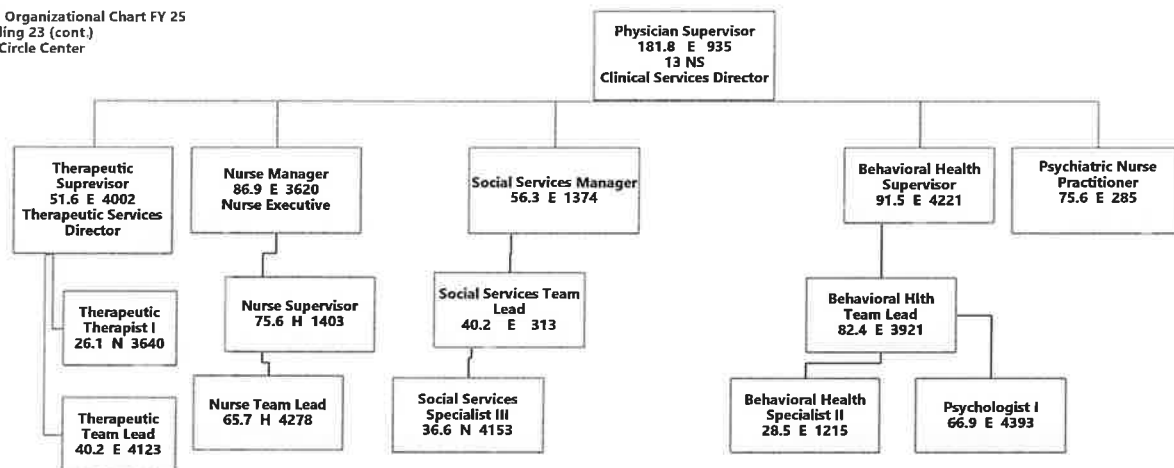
Organizational Chart FY 25
ling 23 (cont.)
Circle Center

Physician Supervisor
181.8 E 935
13 NS
Clinical Services Director

Therapeutic Suprevisor
51.6 E 4002
Therapeutic Services Director

Therapeutic Therapist I
26.1 N 3640

Therapeutic Team Lead
40.2 E 4123

Nurse Manager
86.9 E 3620
Nurse Executive

Nurse Supervisor
75.6 H 1403

Nurse Team Lead
65.7 H 4278

Social Services Manager
56.3 E 1374

Social Services Team Lead
40.2 E 313

Social Services Specialist III
36.6 N 4153

Behavioral Health Supervisor
91.5 E 4221

Behavioral Hlth Team Lead
82.4 E 3921

Behavioral Health Specialist II
28.5 E 1215

Psychologist I
66.9 E 4393

Psychiatric Nurse Practitioner
75.6 E 285